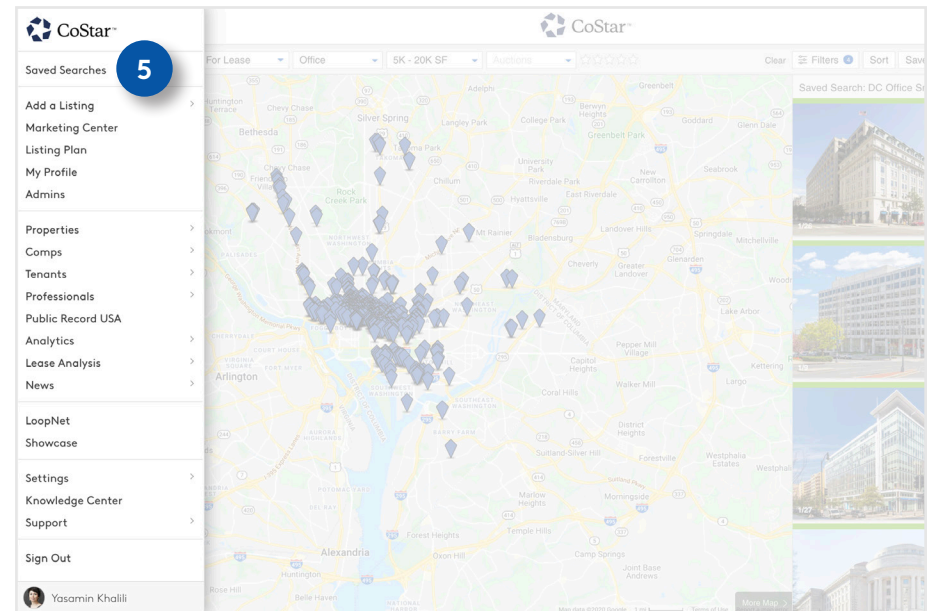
CoStar

Saved Searches 5

Add a Listing
Marketing Center
Listing Plan
My Profile
Admins

Properties
Comps
Tenants
Professionals
Public Record USA
Analytics
Lease Analysis
News

LoopNet
Showcase

Settings
Knowledge Center
Support

Sign Out

Yasamin Khalili

CoStar

For Lease | Office | 5K - 20K SF | Auctions | Clear | Filters | Sort | Save

Saved Search: DC Office S

Bethesda
Chevy Chase
Silver Spring
Langley Park
College Park
Berwyn Heights
Greenbelt
Greenbelt Park
Takoma Park
University Park
Riverdale Park
Chillum
Hyattsville
East Riverdale
New Carrollton
Seabrook
Rock Creek Park
Mt Rainier
Bladensburg
Landover Hills
Springdale
Mitchellville
Cheverly
Greater Landover
Glenarden
Woodmore
Lake Arbor
Kettering
Pepper Mill Village
Capitol Heights
Walker Mill
Arlington
Coral Hills
District Heights
Forestville
Westphalia
Suitland-Silver Hill
Morningside
Temple Hills
Forest Heights
Oxon Hill
Alexandria
Camp Springs
Joint Base Andrews
Huntington
Rose Hill

More Map